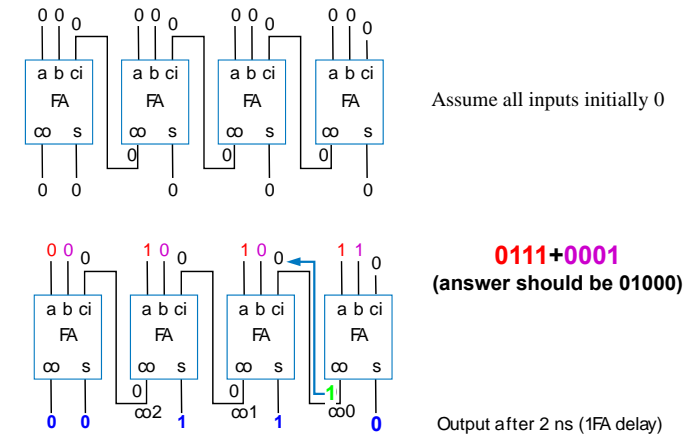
0 0 0
a b ci
FA
co s
0 0
0 0 0
a b ci
FA
co s
0
0
0 0 0
a b ci
FA
co s
0
0
0 0
a b ci
FA
co s
0
0

Assume all inputs initially 0

0 0 0
a b ci
FA
co s
0 0
1 0 0
a b ci
FA
co s
0
co2 1
1 0 0
a b ci
FA
co s
0
co1 1
1 1 0
a b ci
FA
co s
1
co0 0

0111+0001
(answer should be 01000)

Output after 2 ns (1FA delay)